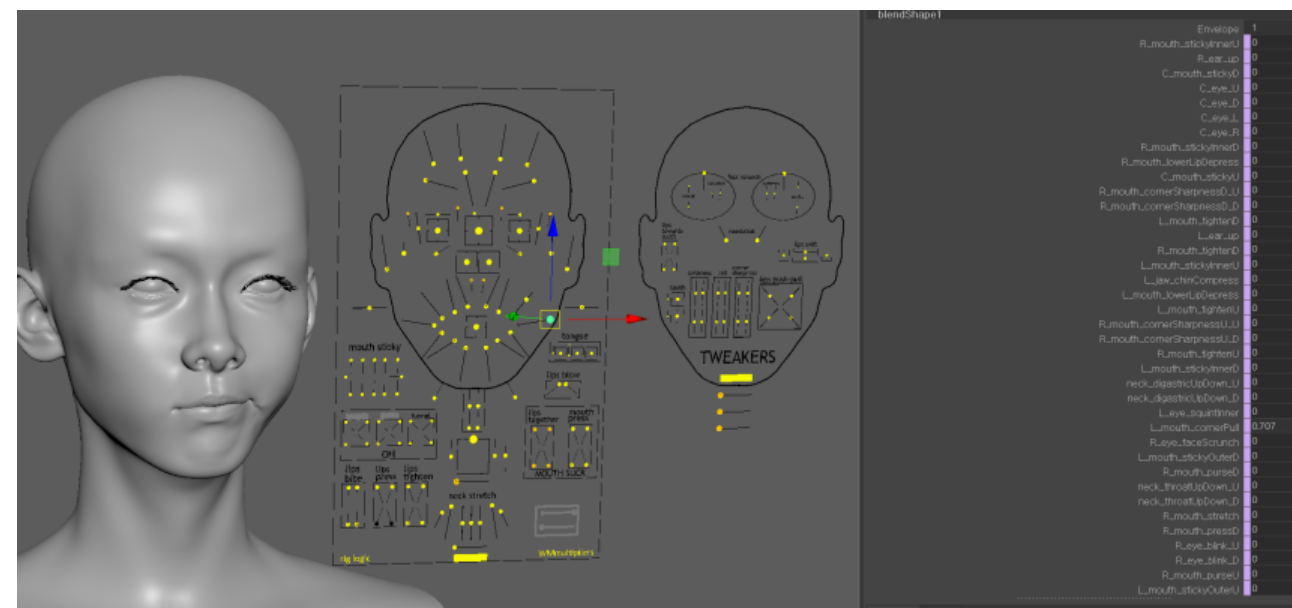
mouth sticky

OH

lips bite

lips press

lips tighten

tongue

lips blow

lips together

mouth press

MOUTH SUCK

neck stretch

rig logic

WMmultipliers

TWEAKERS

blendShape1

| | |
|---|---|
| Envelope | 1 |
| R_mouth_stickyInnerU | 0 |
| R_ear_up | 0 |
| C_mouth_stickyD | 0 |
| C_eye_U | 0 |
| C_eye_D | 0 |
| C_eye_L | 0 |
| C_eye_R | 0 |
| R_mouth_stickyInnerD | 0 |
| R_mouth_lowerLipDepress | 0 |
| C_mouth_stickyU | 0 |
| R_mouth_cornerSharpnessD_U | 0 |
| R_mouth_cornerSharpnessD_D | 0 |
| L_mouth_tightenD | 0 |
| L_ear_up | 0 |
| R_mouth_tightenD | 0 |
| L_mouth_stickyInnerU | 0 |
| L_jaw_chinCompress | 0 |
| L_mouth_lowerLipDepress | 0 |
| L_mouth_tightenU | 0 |
| R_mouth_cornerSharpnessU_U | 0 |
| R_mouth_cornerSharpnessU_D | 0 |
| R_mouth_tightenU | 0 |
| L_mouth_stickyInnerD | 0 |
| neck_digastricUpDown_U | 0 |
| neck_digastricUpDown_D | 0 |
| L_eye_squintInner | 0 |
| L_mouth_cornerPull | 0.707 |
| R_eye_faceScrunch | 0 |
| L_mouth_stickyOuterD | 0 |
| R_mouth_purseD | 0 |
| neck_throatUpDown_U | 0 |
| neck_throatUpDown_D | 0 |
| R_mouth_stretch | 0 |
| R_mouth_pressD | 0 |
| R_eye_blink_U | 0 |
| R_eye_blink_D | 0 |
| R_mouth_purseU | 0 |
| L_mouth_stickyOuterU | 0 |